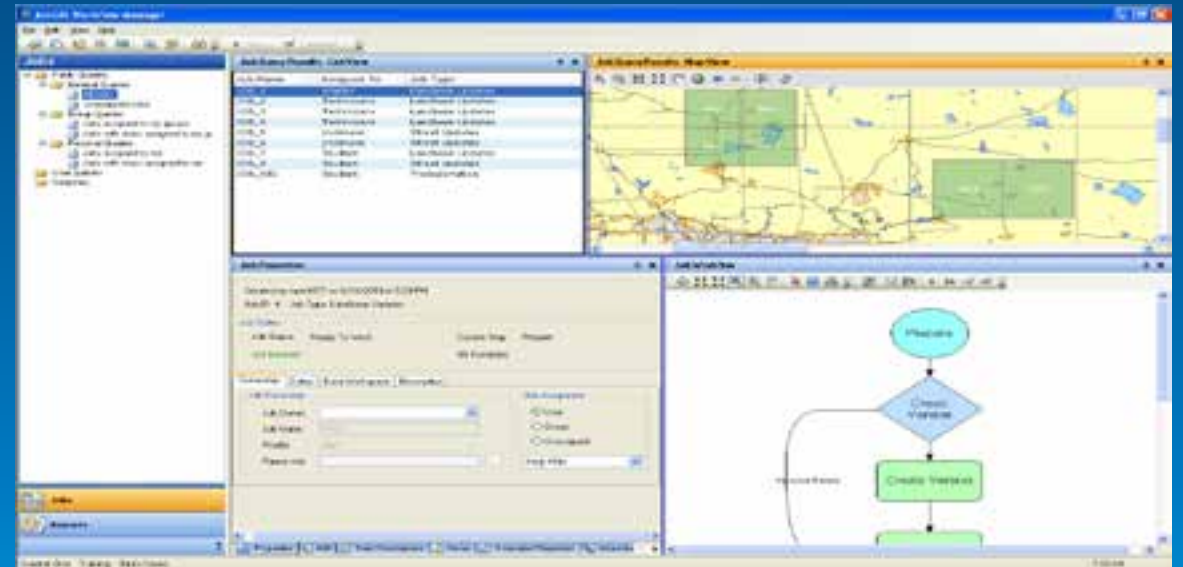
ArcGIS Workflow Manager

File Edit View Help

Jobs

Public Queries

Job Query Results: List View

Job Name | Assigned To | Job Type
---|---|---

Job Query Results: Map View

Job Properties

Job Workflow

Prepare

Check Version

Create Version

General | Extra | Extended Properties | Attachments

Job Owner:

Job Name:

Priority:

Parent Job:

Jobs

Reports